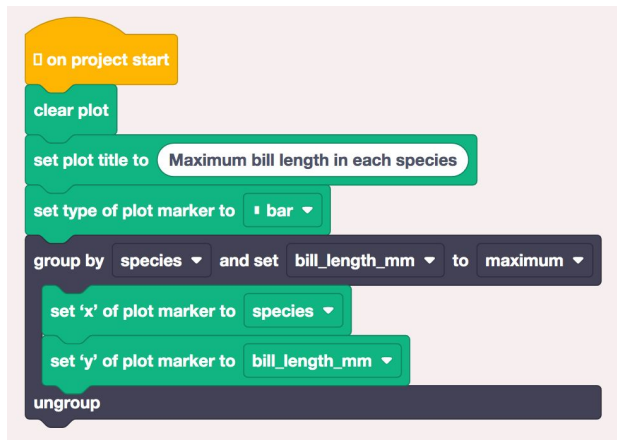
on project start
clear plot
set plot title to Maximum bill length in each species
set type of plot marker to bar
group by species and set bill_length_mm to maximum
set 'x' of plot marker to species
set 'y' of plot marker to bill_length_mm
ungroup